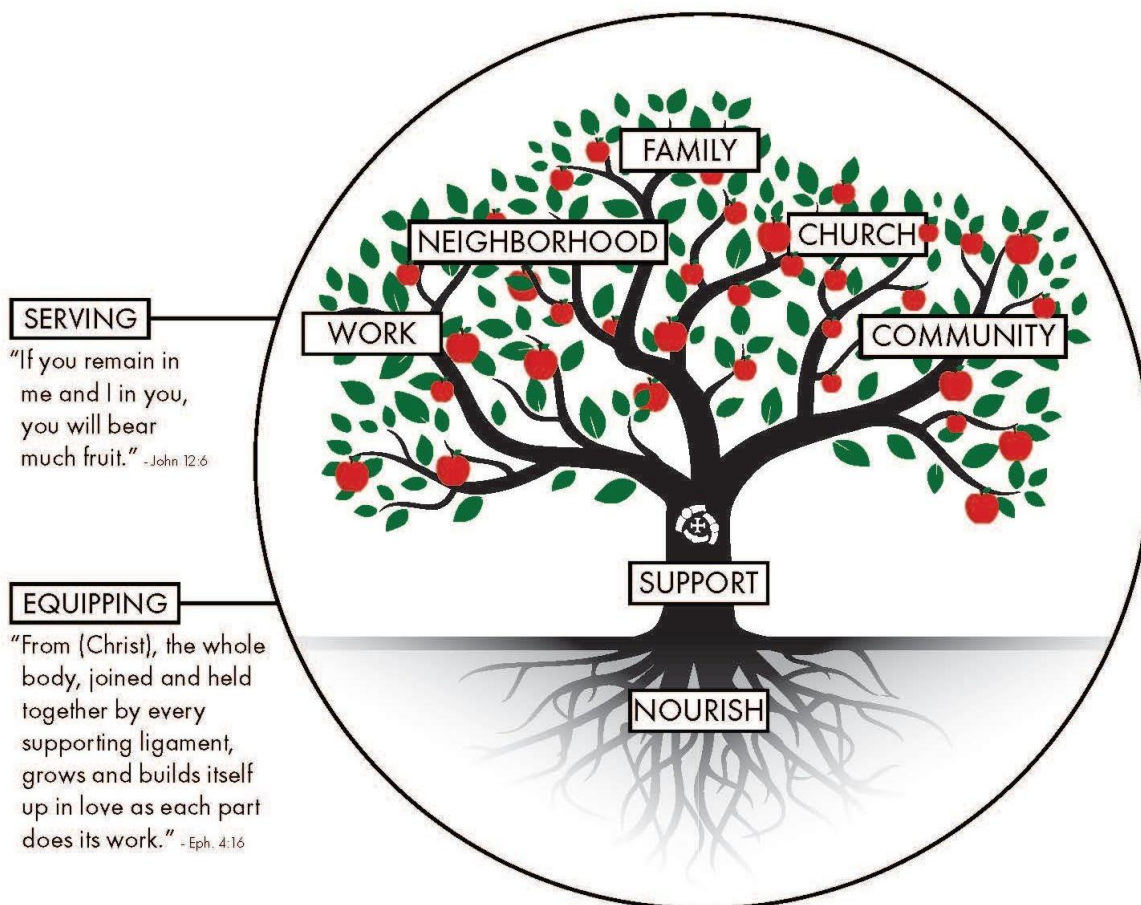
SERVING
"If you remain in me and I in you, you will bear much fruit." - John 12:6

EQUIPPING
"From (Christ), the whole body, joined and held together by every supporting ligament, grows and builds itself up in love as each part does its work." - Eph. 4:16

FAMILY
NEIGHBORHOOD
CHURCH
WORK
COMMUNITY
SUPPORT
NOURISH